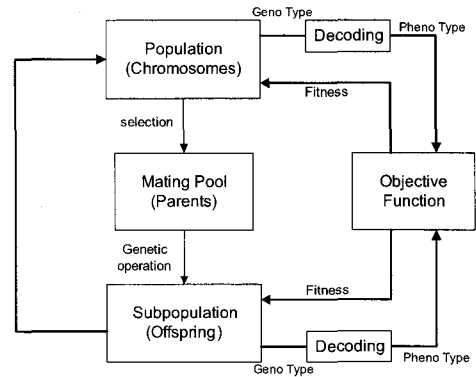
Geno Type

Population (Chromosomes)

Decoding

Pheno Type

Fitness

selection

Mating Pool (Parents)

Objective Function

Genetic operation

Fitness

Subpopulation (Offspring)

Decoding

Pheno Type

Geno Type